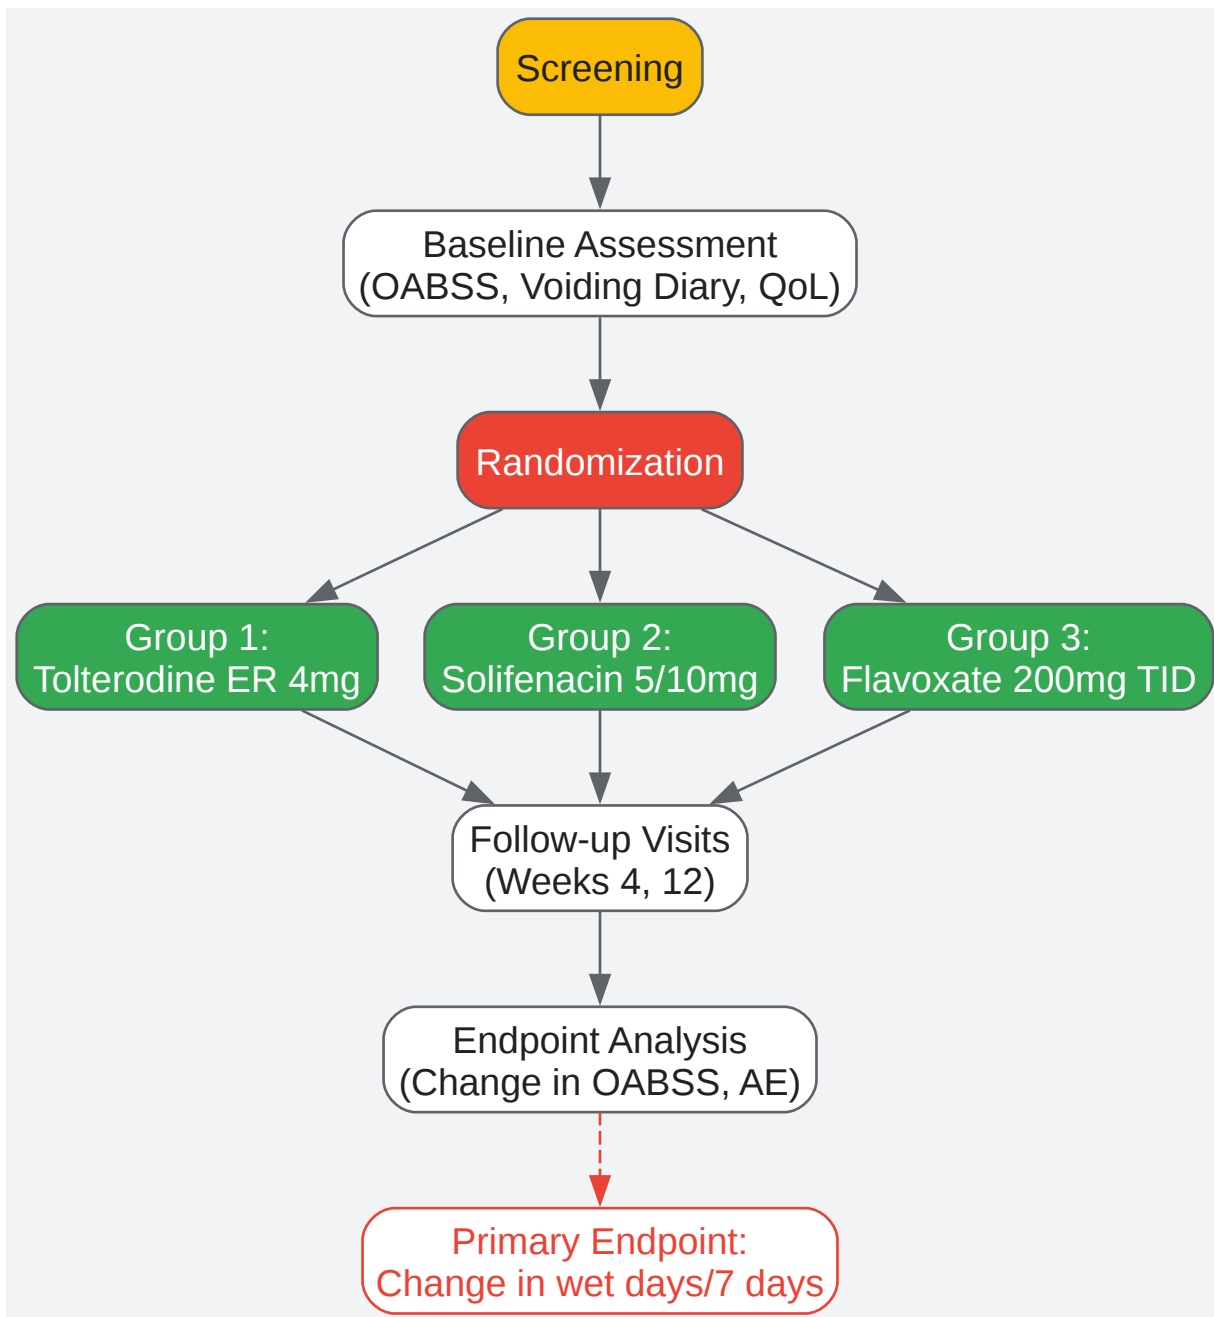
Screening

Baseline Assessment
(OABSS, Voiding Diary, QoL)

Randomization

Group 1:
Tolterodine ER 4mg

Group 2:
Solifenacin 5/10mg

Group 3:
Flavoxate 200mg TID

Follow-up Visits
(Weeks 4, 12)

Endpoint Analysis
(Change in OABSS, AE)

Primary Endpoint:
Change in wet days/7 days